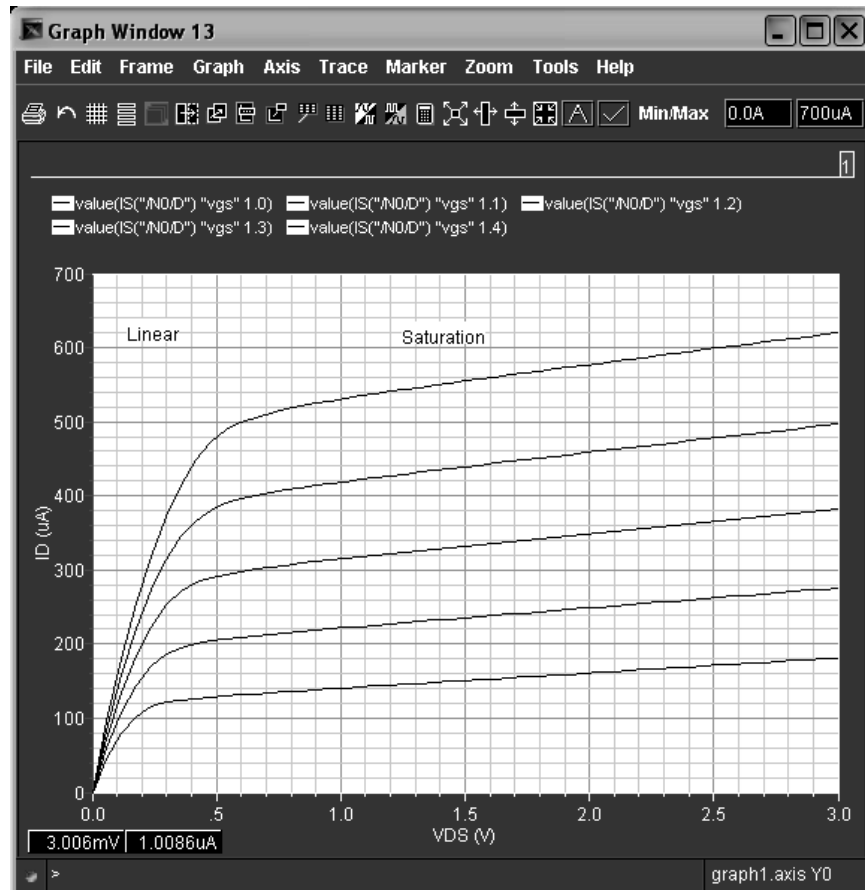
Graph Window 13

File Edit Frame Graph Axis Trace Marker Zoom Tools Help

Min/Max 0.0A 700uA

1

value(IS("/N0/D") "vgs" 1.0) value(IS("/N0/D") "vgs" 1.1) value(IS("/N0/D") "vgs" 1.2) value(IS("/N0/D") "vgs" 1.3) value(IS("/N0/D") "vgs" 1.4)

700
600
500
400
300
200
100
0

Linear

Saturation

ID (uA)

0.0 .5 1.0 1.5 2.0 2.5 3.0

VDS (V)

3.006mV 1.0086uA

>

graph1.axis Y0